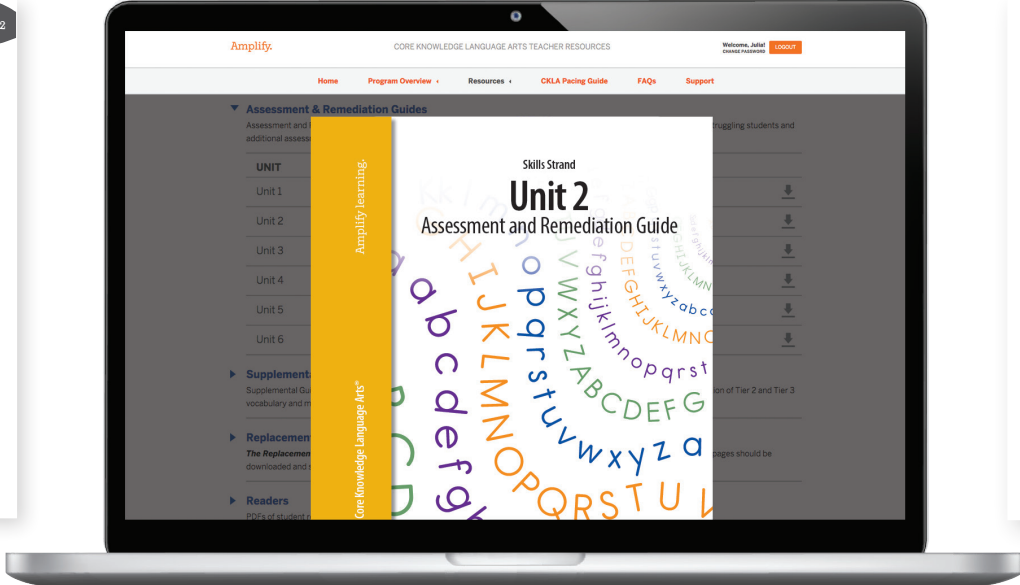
2

Amplify.

CORE KNOWLEDGE LANGUAGE ARTS TEACHER RESOURCES

Welcome, Julie!
CHANGE PASSWORD

LOGOUT

Home Program Overview Resources CKLA Pacing Guide FAQs Support

Assessment & Remediation Guides

Assessment and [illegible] struggling students and additional assess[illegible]

| UNIT |
|---|
| Unit 1 |
| Unit 2 |
| Unit 3 |
| Unit 4 |
| Unit 5 |
| Unit 6 |

Supplementa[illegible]
Supplemental Gu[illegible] ion of Tier 2 and Tier 3 vocabulary and m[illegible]

Replacement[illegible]
The Replacemen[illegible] pages should be downloaded and s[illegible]

Readers
PDFs of student r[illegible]

Amplify learning.

Core Knowledge Language Arts®

Skills Strand
Unit 2
Assessment and Remediation Guide

abcdefg HIJKLMNOPQRSTUV opqrstuvwxyza VWXYZABCDEFG efghijklmnopqrst DEFGHIJKLMNO stuvwxyzabc HIJKLMN